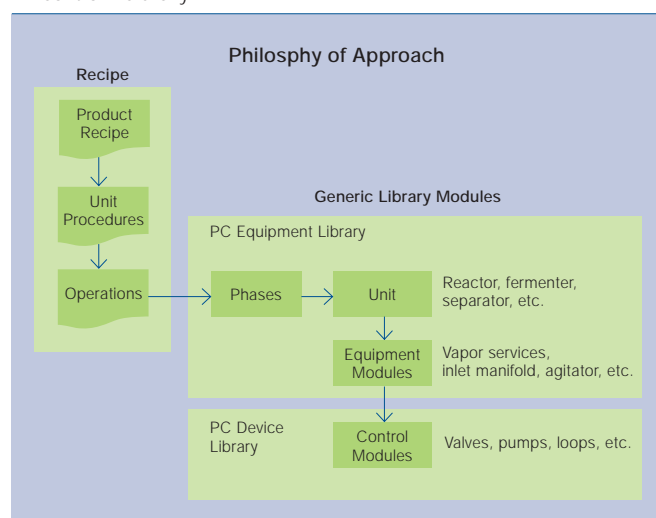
Philosphy of Approach

Recipe

Product Recipe

Unit Procedures

Operations

Generic Library Modules

PC Equipment Library

Phases

Unit

Reactor, fermenter, separator, etc.

Equipment Modules

Vapor services, inlet manifold, agitator, etc.

PC Device Library

Control Modules

Valves, pumps, loops, etc.